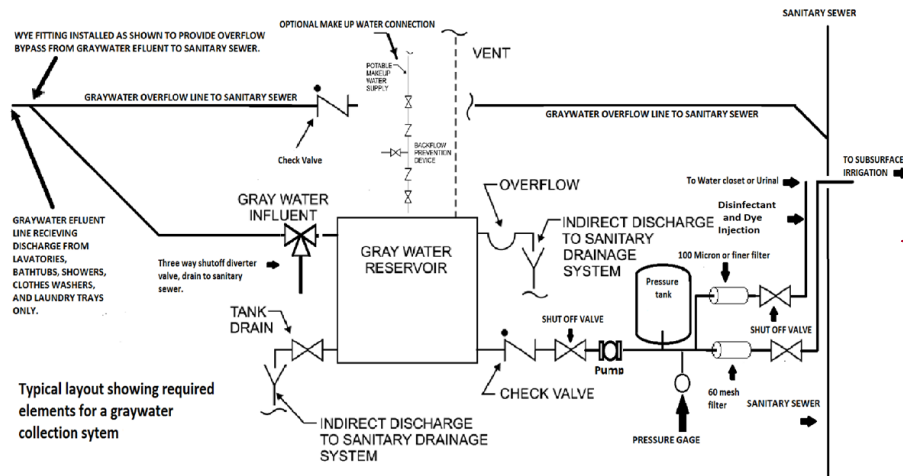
WYE FITTING INSTALLED AS SHOWN TO PROVIDE OVERFLOW BYPASS FROM GRAYWATER EFLUENT TO SANITARY SEWER.

OPTIONAL MAKE UP WATER CONNECTION

POTABLE MAKEUP WATER SUPPLY

VENT

SANITARY SEWER

GRAYWATER OVERFLOW LINE TO SANITARY SEWER

GRAYWATER OVERFLOW LINE TO SANITARY SEWER

Check Valve

BACKFLOW PREVENTION DEVICE

TO SUBSURFACE IRRIGATION

OVERFLOW

To Water closet or Urinal

GRAYWATER EFLUENT LINE RECIEVING DISCHARGE FROM LAVATORIES, BATHTUBS, SHOWERS, CLOTHES WASHERS, AND LAUNDRY TRAYS ONLY.

GRAY WATER INFLUENT

GRAY WATER RESERVOIR

INDIRECT DISCHARGE TO SANITARY DRAINAGE SYSTEM

Disinfectant and Dye Injection

Three way shutoff diverter valve, drain to sanitary sewer.

100 Micron or finer filter

Pressure tank

TANK DRAIN

SHUT OFF VALVE

SHUT OFF VALVE

Pump

Typical layout showing required elements for a graywater collection sytem

CHECK VALVE

60 mesh filter

SANITARY SEWER

INDIRECT DISCHARGE TO SANITARY DRAINAGE SYSTEM

PRESSURE GAGE